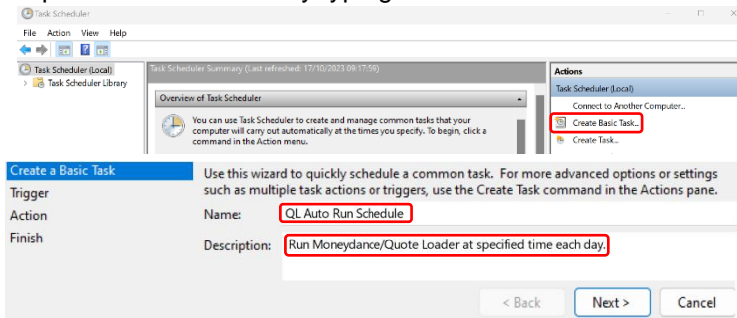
Task Scheduler

File Action View Help

Task Scheduler (Local)
Task Scheduler Library

Task Scheduler Summary (Last refreshed: 17/10/2023 09:17:59)

Overview of Task Scheduler

You can use Task Scheduler to create and manage common tasks that your computer will carry out automatically at the times you specify. To begin, click a command in the Action menu.

Actions
Task Scheduler (Local)
Connect to Another Computer...
Create Basic Task...
Create Task...

Create a Basic Task
Trigger
Action
Finish

Use this wizard to quickly schedule a common task. For more advanced options or settings such as multiple task actions or triggers, use the Create Task command in the Actions pane.

Name: QL Auto Run Schedule

Description: Run Moneydance/Quote Loader at specified time each day.

< Back Next > Cancel